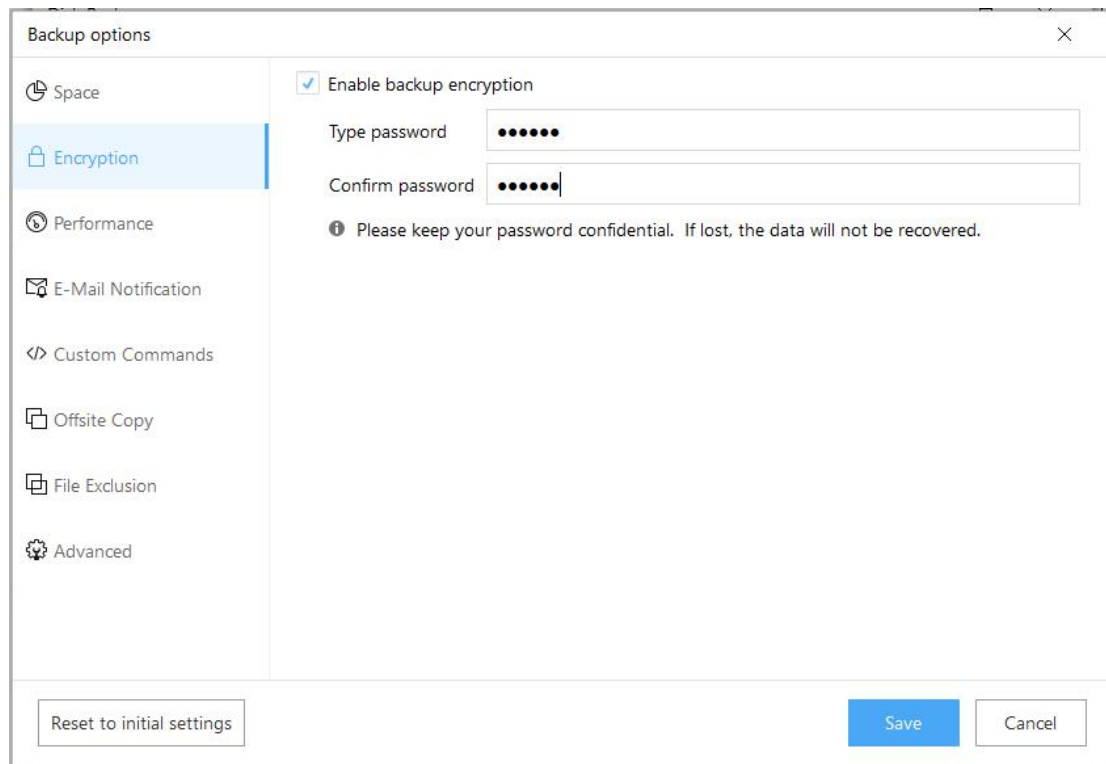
Backup options

×

Space

Encryption

Performance

E-Mail Notification

</> Custom Commands

Offsite Copy

File Exclusion

Advanced

✓ Enable backup encryption

Type password ••••••

Confirm password ••••••

Please keep your password confidential. If lost, the data will not be recovered.

Reset to initial settings

Save

Cancel